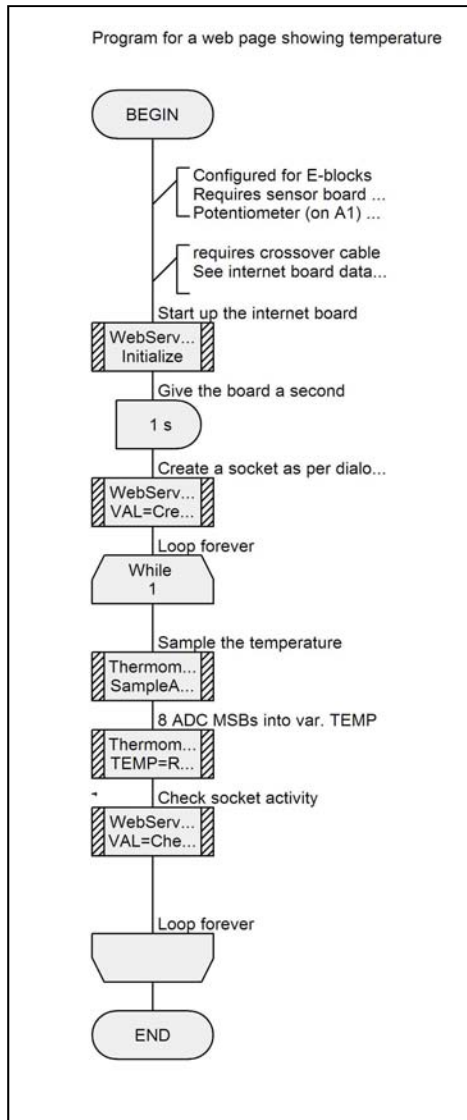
Program for a web page showing temperature

BEGIN

Configured for E-blocks
Requires sensor board ...
Potentiometer (on A1) ...

requires crossover cable
See internet board data...

Start up the internet board

WebServ...
Initialize

Give the board a second

1 s

Create a socket as per dialo...

WebServ...
VAL=Cre...

Loop forever

While
1

Sample the temperature

Thermom...
SampleA...

8 ADC MSBs into var. TEMP

Thermom...
TEMP=R...

Check socket activity

WebServ...
VAL=Che...

Loop forever

END